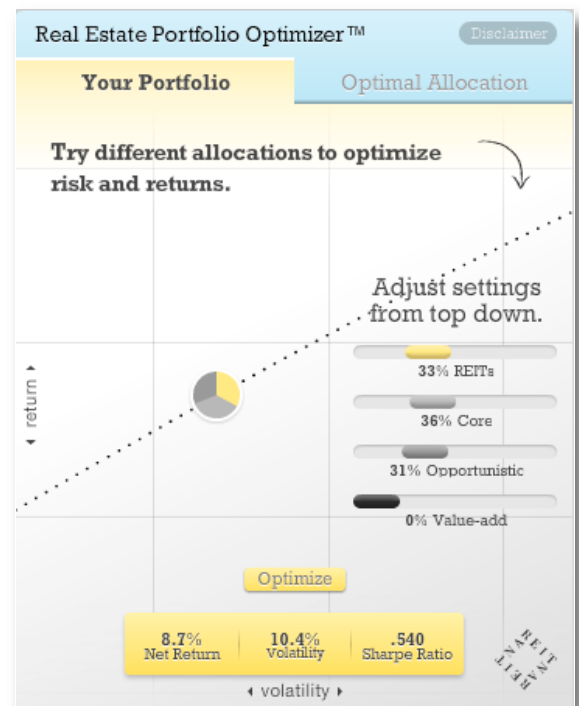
Real Estate Portfolio Optimizer™

Disclaimer

Your Portfolio

Optimal Allocation

Try different allocations to optimize risk and returns.

Adjust settings from top down.

33% REITs

36% Core

31% Opportunistic

0% Value-add

◂ return ▸

Optimize

| 8.7% Net Return | 10.4% Volatility | .540 Sharpe Ratio |
|---|---|---|

◂ volatility ▸

REIT NAV